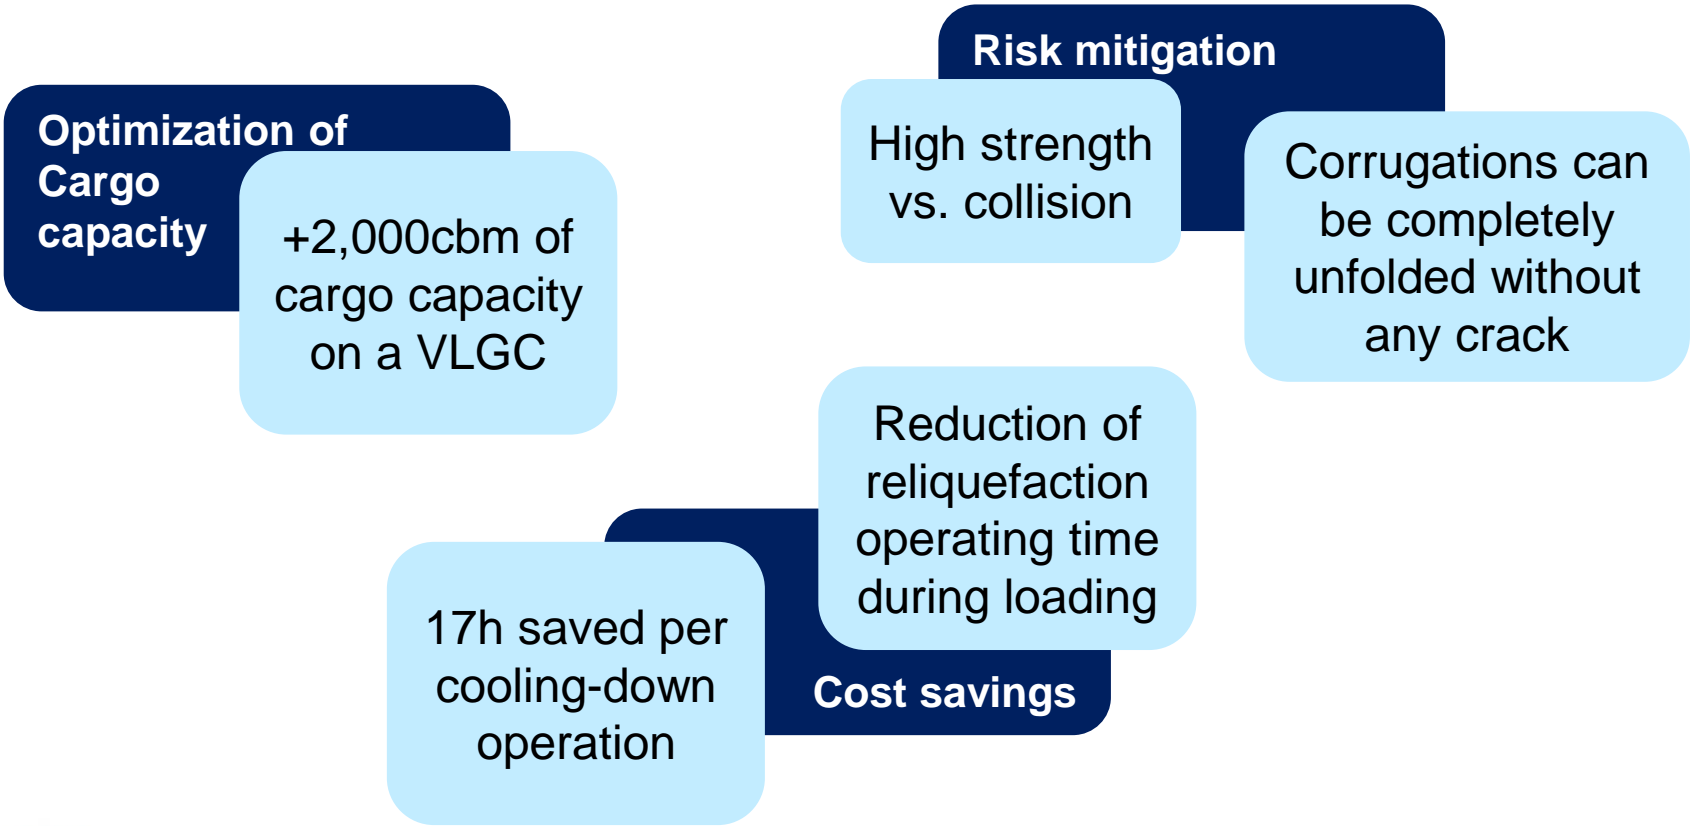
Risk mitigation

High strength vs. collision

Corrugations can be completely unfolded without any crack

Optimization of Cargo capacity

+2,000cbm of cargo capacity on a VLGC

Reduction of reliquefaction operating time during loading

17h saved per cooling-down operation

Cost savings